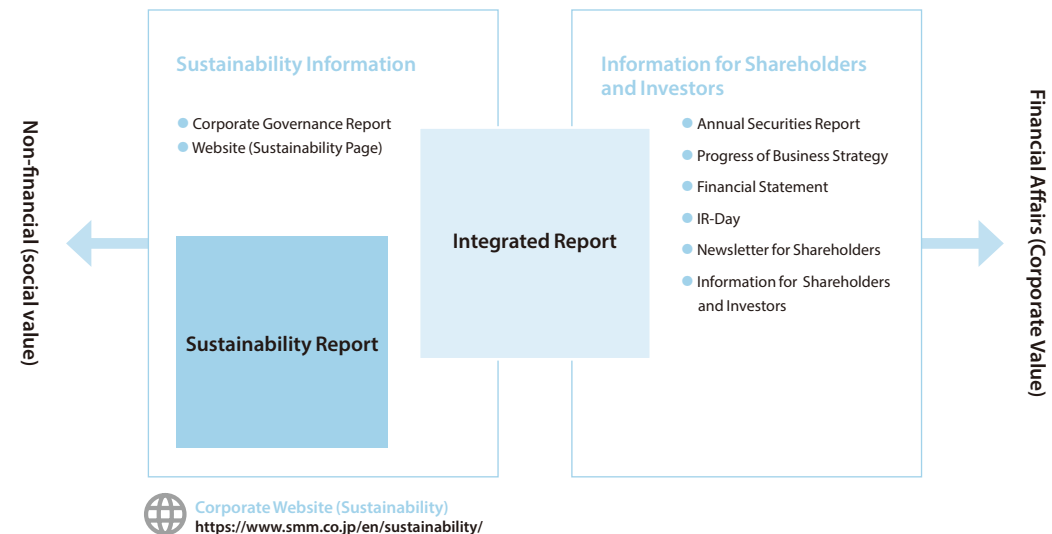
Non-financial (social value)

Sustainability Information

Corporate Governance Report
Website (Sustainability Page)

Sustainability Report

Integrated Report

Information for Shareholders and Investors

Annual Securities Report
Progress of Business Strategy
Financial Statement
IR-Day
Newsletter for Shareholders
Information for Shareholders and Investors

Financial Affairs (Corporate Value)

Corporate Website (Sustainability)
https://www.smm.co.jp/en/sustainability/